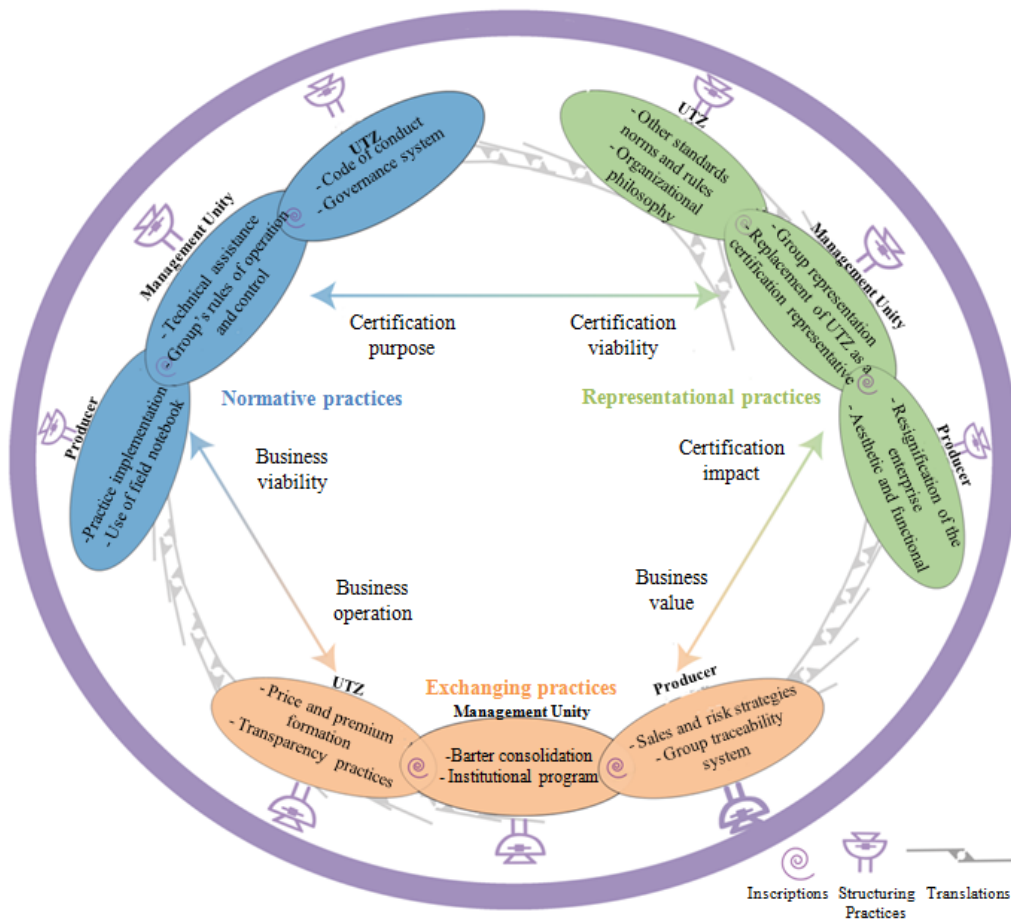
UTZ
- Code of conduct
- Governance system

Management Unity
- Technical assistance
- Group's rules of operation and control

Producer
-Practice implementation
- Use of field notebook

Normative practices

UTZ
- Other standards norms and rules
- Organizational philosophy

Management Unity
- Group representation
- Replacement of UTZ as a certification representative

Producer
- Resignification of the enterprise
- Aesthetic and functional

Representational practices

Certification purpose

Certification viability

Business viability

Certification impact

Business operation

Business value

UTZ
- Price and premium formation
- Transparency practices

Exchanging practices

Management Unity
-Barter consolidation
- Institutional program

Producer
- Sales and risk strategies
- Group traceability system

Inscriptions Structuring Practices Translations